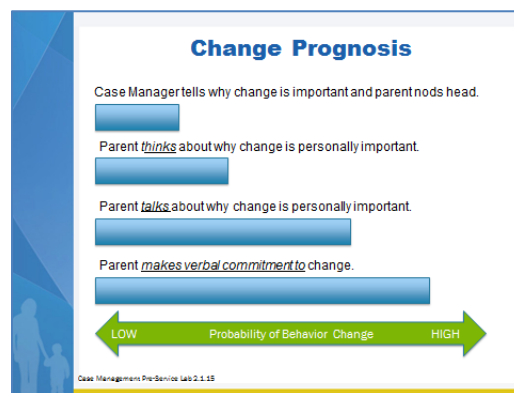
Change Prognosis

Case Manager tells why change is important and parent nods head.

Parent *thinks* about why change is personally important.

Parent *talks* about why change is personally important.

Parent *makes verbal commitment to* change.

LOW Probability of Behavior Change HIGH

Case Management Pre-Service Lab 2.1.15